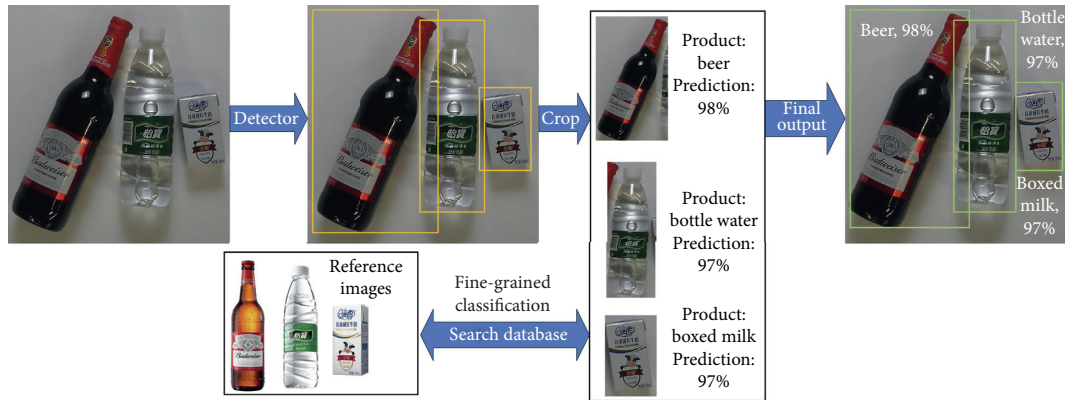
Detector

Crop

Product: beer Prediction: 98%

Product: bottle water Prediction: 97%

Product: boxed milk Prediction: 97%

Final output

Beer, 98%

Bottle water, 97%

Boxed milk, 97%

Reference images

Fine-grained classification

Search database